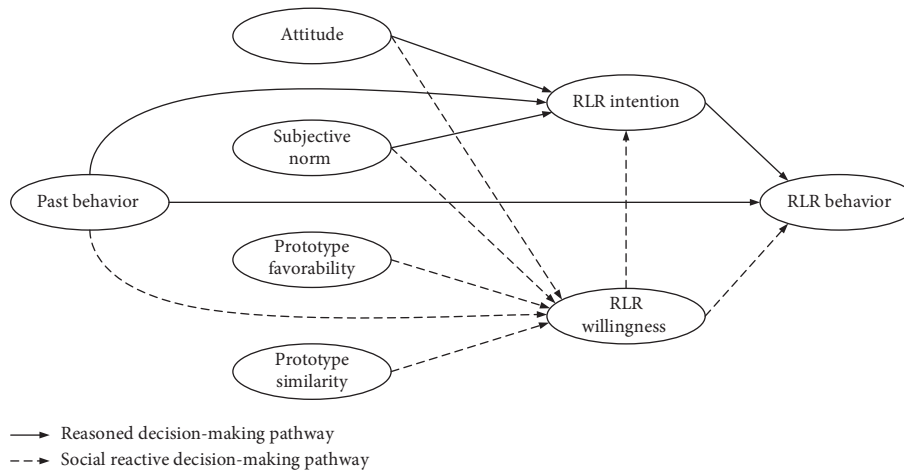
Attitude

RLR intention

Subjective norm

Past behavior

RLR behavior

Prototype favorability

RLR willingness

Prototype similarity

Reasoned decision-making pathway

Social reactive decision-making pathway